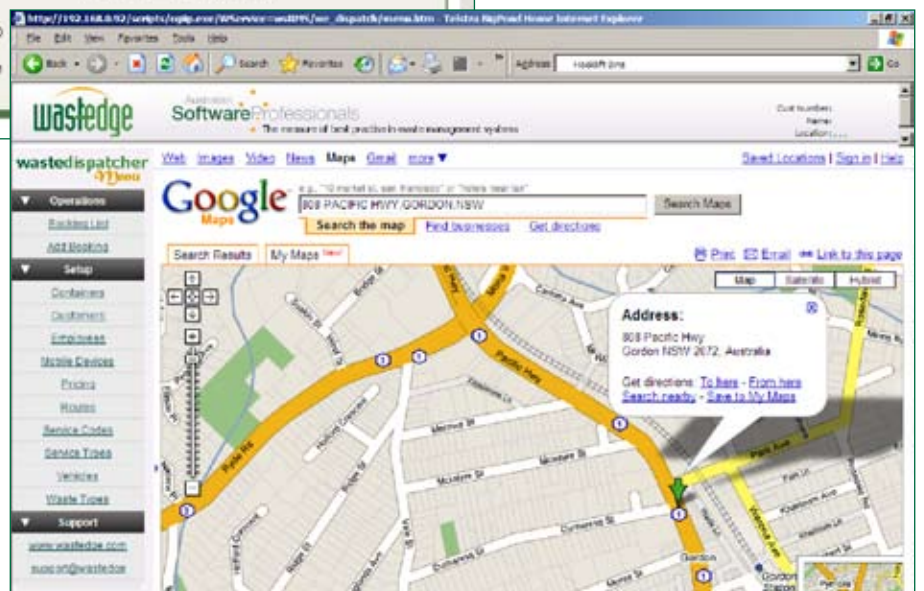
http://192.168.0.92/scripts/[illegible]/WService=wsEMS/we_dispatch/menu.htm - Telstra BigPond Home Internet Explorer

File Edit View Favorites Tools Help

Back Search Favorites Address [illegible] Go

wastedge

Australian Software Professionals
The measure of best practice in waste management systems

Cust Numbers
Name
Location

wastedispatcher Menu

Operations
Booking List
Add Booking

Setup
Containers
Customers
Employees
Mobile Devices
Pricing
Routes
Service Codes
Service Types
Vehicles
Waste Types

Support
www.wastedge.com
support@wastedge

Web Images Video News Maps Gmail more ▼

Saved Locations | Sign in | Help

Google Maps

e.g., "10 market st, san francisco" or "hotels near lax"

808 PACIFIC HWY,GORDON,NSW

Search Maps

Search the map Find businesses Get directions

Search Results My Maps New!

Print Email Link to this page

Map Satellite Hybrid

Address:
808 Pacific Hwy
Gordon NSW 2072, Australia

Get directions: To here - From here
Search nearby - Save to My Maps

Pacific Hwy
Pacific Hwy
Pymble Ave
Park Ln
Wade Ln
Merriwa St
Mcintyre St
Cecil St
Dumaresq St
Carlotta Ave
Fitzroy St
Gordon
Gordon Station
Bridge St
Pymble
Rye Rd
Ryde Rd
Munro St
Ellalong Ln
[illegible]